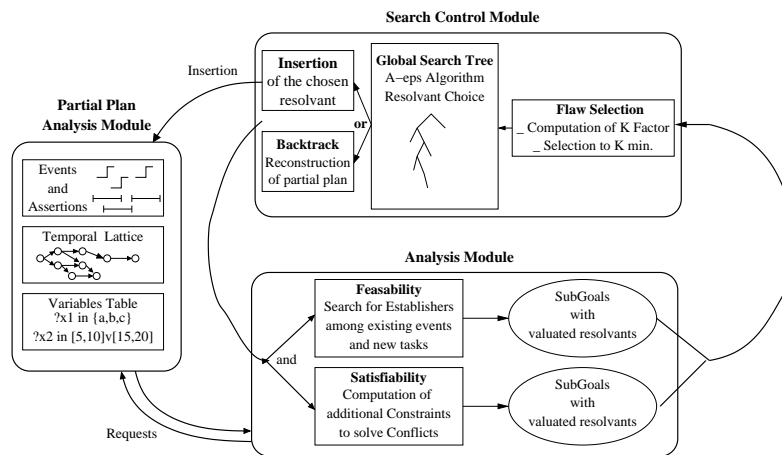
Search Control Module

Insertion

Insertion of the chosen resolvant

or

Backtrack Reconstruction of partial plan

Global Search Tree A−eps Algorithm Resolvant Choice

Flaw Selection _ Computation of K Factor _ Selection to K min.

Partial Plan Analysis Module

Events and Assertions

Temporal Lattice

Variables Table ?x1 in {a,b,c} ?x2 in [5,10]v[15,20]

Analysis Module

Feasability Search for Establishers among existing events and new tasks

and

Satisfiability Computation of additional Constraints to solve Conflicts

SubGoals with valuated resolvants

SubGoals with valuated resolvants

Requests